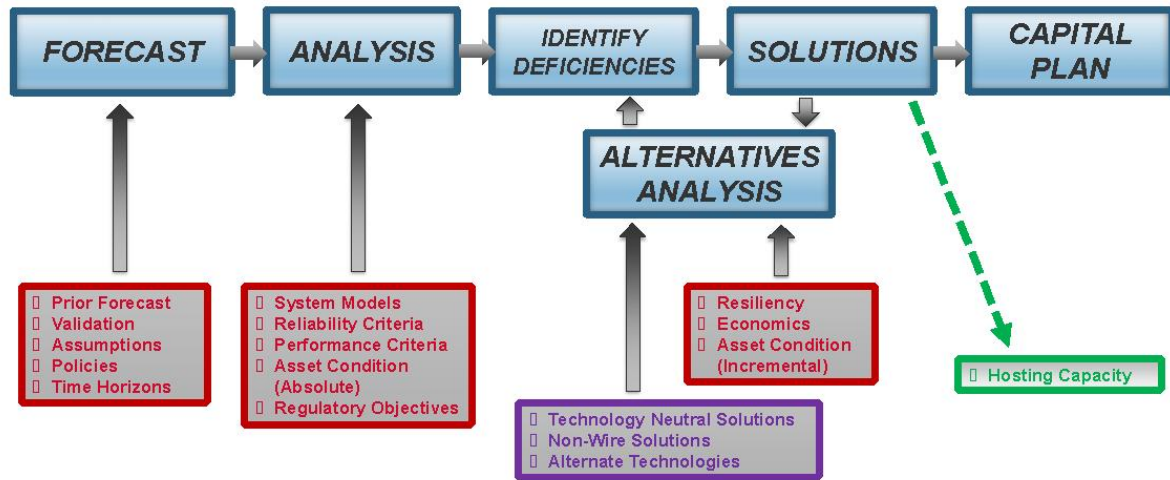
FORECAST

ANALYSIS

IDENTIFY DEFICIENCIES

SOLUTIONS

CAPITAL PLAN

ALTERNATIVES ANALYSIS

 Prior Forecast
 Validation
 Assumptions
 Policies
 Time Horizons

 System Models
 Reliability Criteria
 Performance Criteria
 Asset Condition (Absolute)
 Regulatory Objectives

 Resiliency
 Economics
 Asset Condition (Incremental)

 Technology Neutral Solutions
 Non-Wire Solutions
 Alternate Technologies

 Hosting Capacity